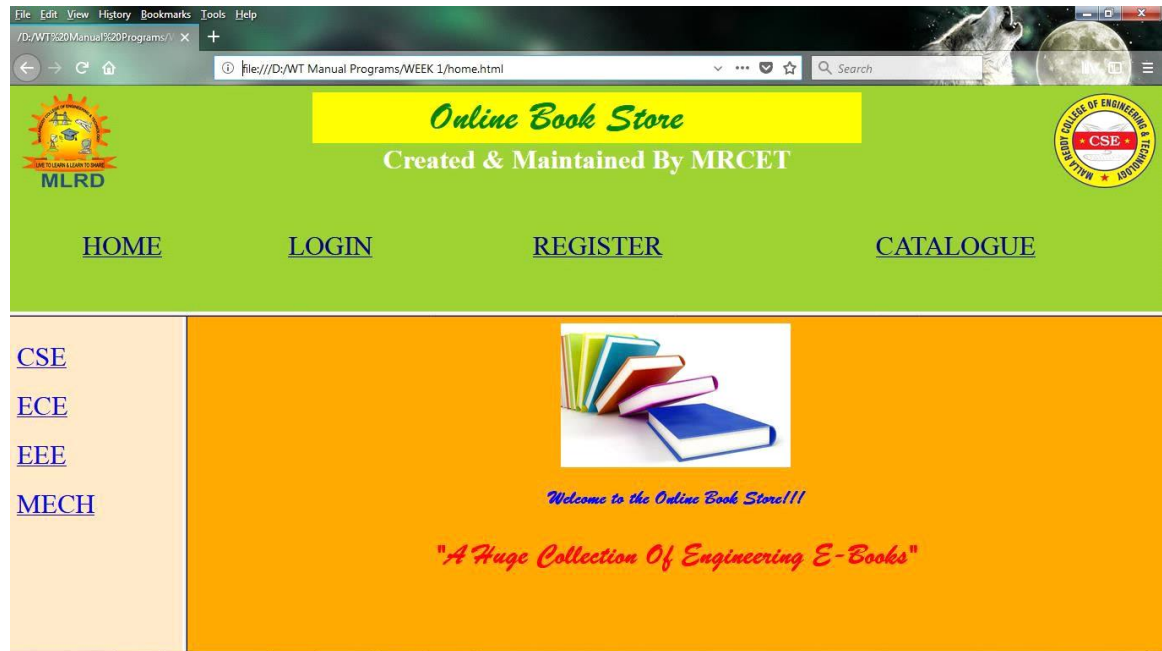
File Edit View History Bookmarks Tools Help

/D:/WT%20Manual%20Programs/V ×

file:///D:/WT Manual Programs/WEEK 1/home.html

Search

LIVE TO LEARN & LEARN TO SHARE

MLRD

Online Book Store

Created & Maintained By MRCET

MALLA REDDY COLLEGE OF ENGINEERING & TECHNOLOGY

CSE

HOME LOGIN REGISTER CATALOGUE

CSE

ECE

EEE

MECH

Welcome to the Online Book Store!!!

"A Huge Collection Of Engineering E-Books"